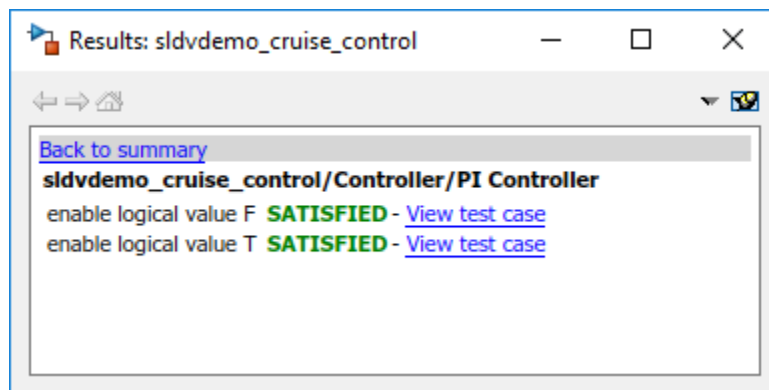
Results: sldvdemo_cruise_control

Back to summary

**sldvdemo_cruise_control/Controller/PI Controller**

enable logical value F **SATISFIED** - View test case

enable logical value T **SATISFIED** - View test case